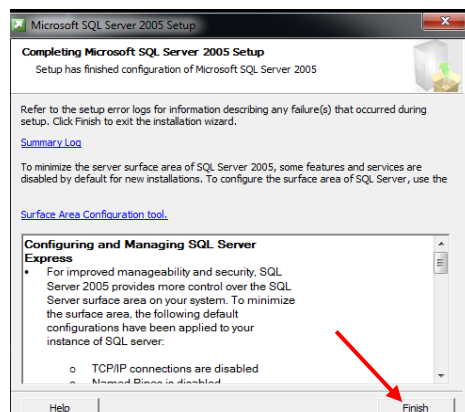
Microsoft SQL Server 2005 Setup

Completing Microsoft SQL Server 2005 Setup

Setup has finished configuration of Microsoft SQL Server 2005

Refer to the setup error logs for information describing any failure(s) that occurred during setup. Click Finish to exit the installation wizard.

Summary Log

To minimize the server surface area of SQL Server 2005, some features and services are disabled by default for new installations. To configure the surface area of SQL Server, use the

Surface Area Configuration tool.

Configuring and Managing SQL Server Express

• For improved manageability and security, SQL Server 2005 provides more control over the SQL Server surface area on your system. To minimize the surface area, the following default configurations have been applied to your instance of SQL server:

o TCP/IP connections are disabled

o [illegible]

Help

Finish